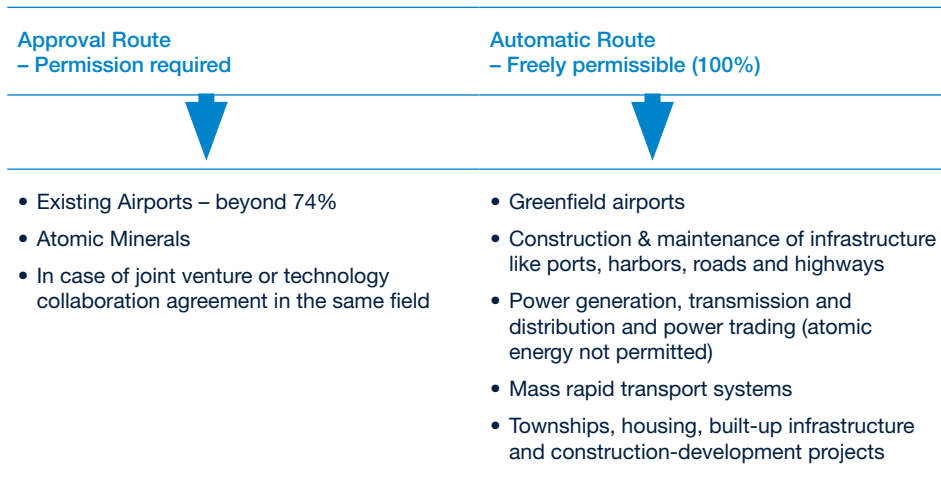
Approval Route
– Permission required

- Existing Airports – beyond 74%
- Atomic Minerals
- In case of joint venture or technology collaboration agreement in the same field

Automatic Route
– Freely permissible (100%)

- Greenfield airports
- Construction & maintenance of infrastructure like ports, harbors, roads and highways
- Power generation, transmission and distribution and power trading (atomic energy not permitted)
- Mass rapid transport systems
- Townships, housing, built-up infrastructure and construction-development projects